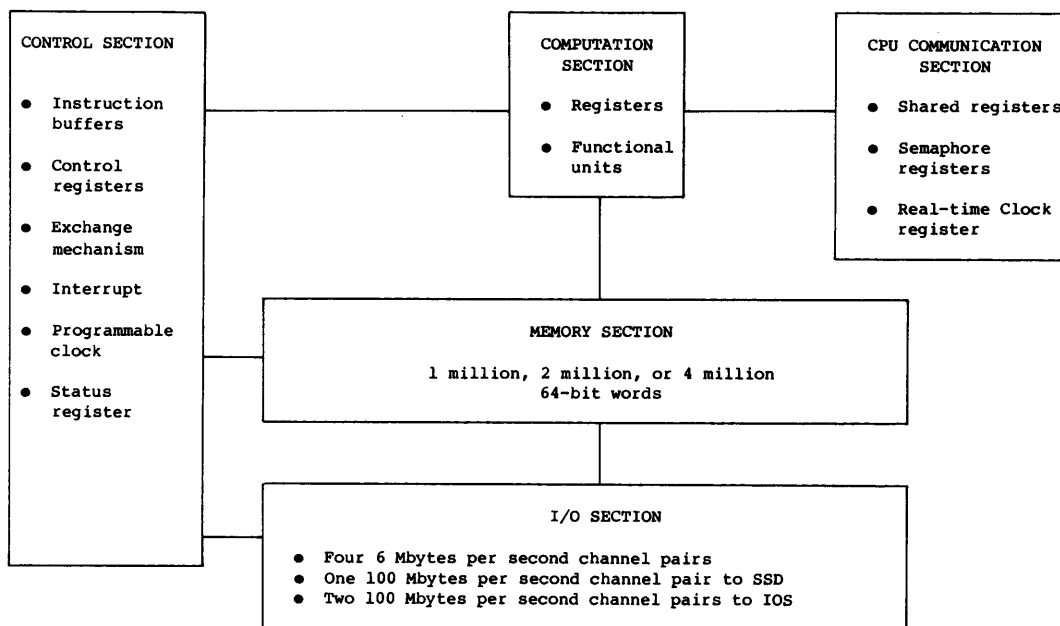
CONTROL SECTION

- Instruction buffers
- Control registers
- Exchange mechanism
- Interrupt
- Programmable clock
- Status register

COMPUTATION SECTION

- Registers
- Functional units

CPU COMMUNICATION SECTION

- Shared registers
- Semaphore registers
- Real-time Clock register

MEMORY SECTION

1 million, 2 million, or 4 million 64-bit words

I/O SECTION

- Four 6 Mbytes per second channel pairs
- One 100 Mbytes per second channel pair to SSD
- Two 100 Mbytes per second channel pairs to IOS